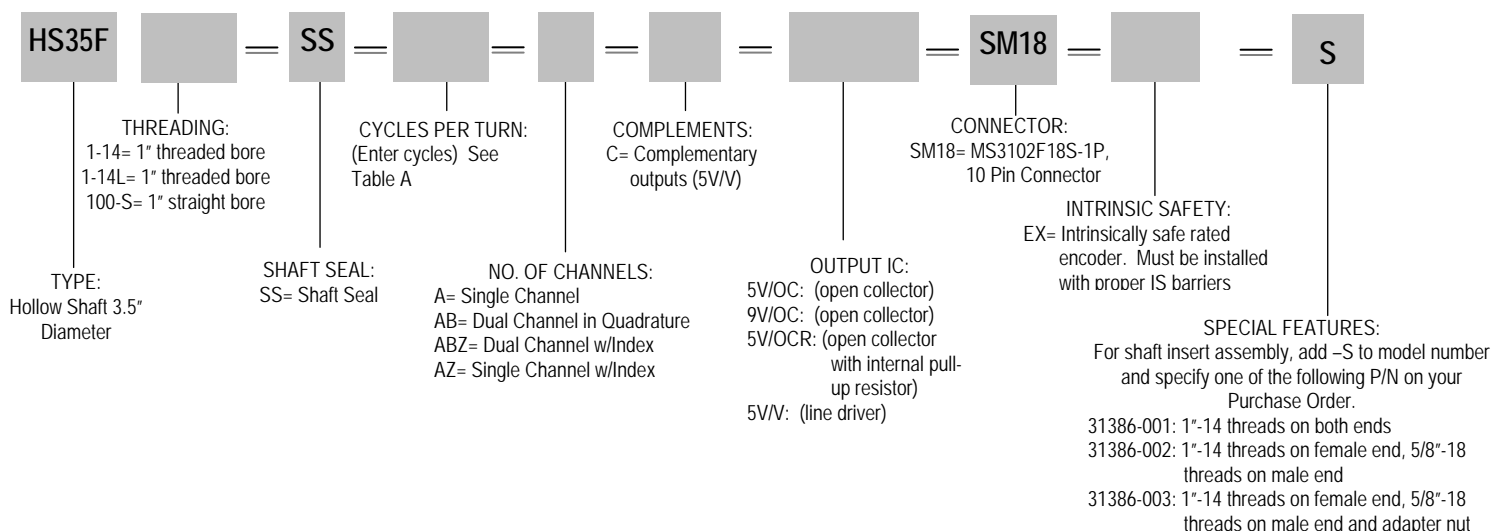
HS35F — SS — — — — — SM18 — — S

TYPE:
Hollow Shaft 3.5″ Diameter

THREADING:
1-14= 1″ threaded bore
1-14L= 1″ threaded bore
100-S= 1″ straight bore

SHAFT SEAL:
SS= Shaft Seal

CYCLES PER TURN:
(Enter cycles) See Table A

NO. OF CHANNELS:
A= Single Channel
AB= Dual Channel in Quadrature
ABZ= Dual Channel w/Index
AZ= Single Channel w/Index

COMPLEMENTS:
C= Complementary outputs (5V/V)

OUTPUT IC:
5V/OC: (open collector)
9V/OC: (open collector)
5V/OCR: (open collector with internal pull-up resistor)
5V/V: (line driver)

CONNECTOR:
SM18= MS3102F18S-1P, 10 Pin Connector

INTRINSIC SAFETY:
EX= Intrinsically safe rated encoder. Must be installed with proper IS barriers

SPECIAL FEATURES:
For shaft insert assembly, add –S to model number and specify one of the following P/N on your Purchase Order.
31386-001: 1″-14 threads on both ends
31386-002: 1″-14 threads on female end, 5/8″-18 threads on male end
31386-003: 1″-14 threads on female end, 5/8″-18 threads on male end and adapter nut